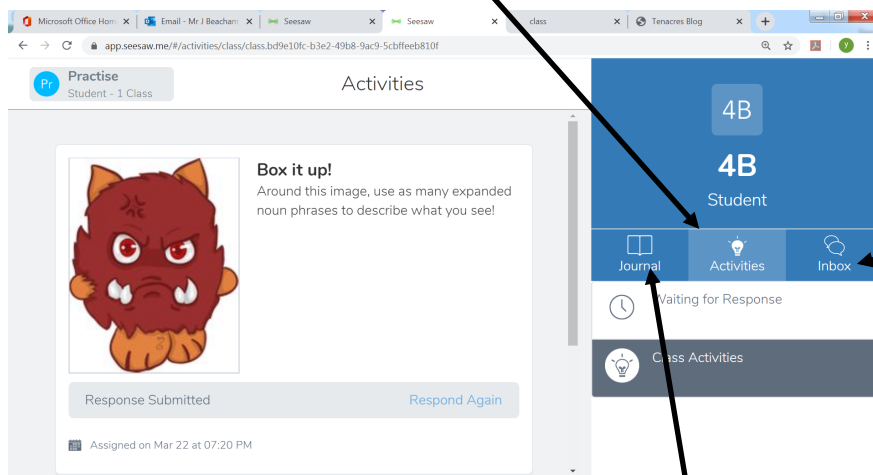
Microsoft Office Hom ×
Email - Mr J Beacham ×
Seesaw ×
Seesaw ×
class ×
Tenacres Blog ×
+

app.seesaw.me/#/activities/class/class.bd9e10fc-b3e2-49b8-9ac9-5cbffeeb810f

Pr Practise
Student - 1 Class

Activities

Box it up!
Around this image, use as many expanded noun phrases to describe what you see!

Response Submitted
Respond Again

Assigned on Mar 22 at 07:20 PM

4B
4B
Student

Journal
Activities
Inbox

Waiting for Response

Class Activities